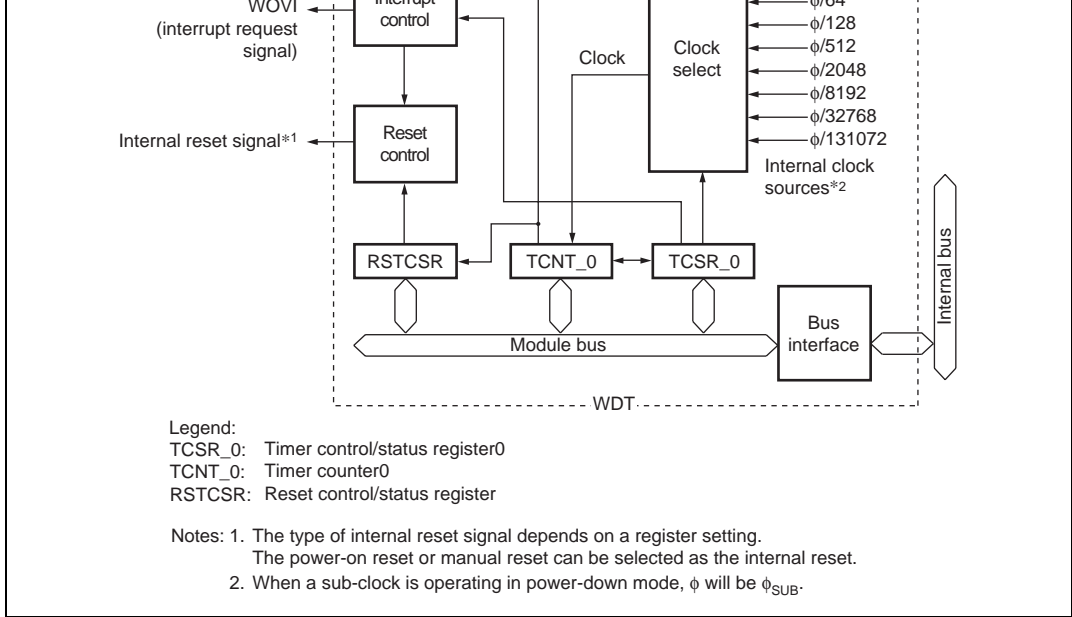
WOVI
(interrupt request signal)

Interrupt control

$\phi$/64
$\phi$/128
$\phi$/512
$\phi$/2048
$\phi$/8192
$\phi$/32768
$\phi$/131072

Clock

Clock select

Internal reset signal*1

Reset control

Internal clock sources*2

RSTCSR

TCNT_0

TCSR_0

Internal bus

Bus interface

Module bus

WDT

Legend:
TCSR_0: Timer control/status register0
TCNT_0: Timer counter0
RSTCSR: Reset control/status register

Notes: 1. The type of internal reset signal depends on a register setting. The power-on reset or manual reset can be selected as the internal reset.
2. When a sub-clock is operating in power-down mode, $\phi$ will be $\phi_{SUB}$.